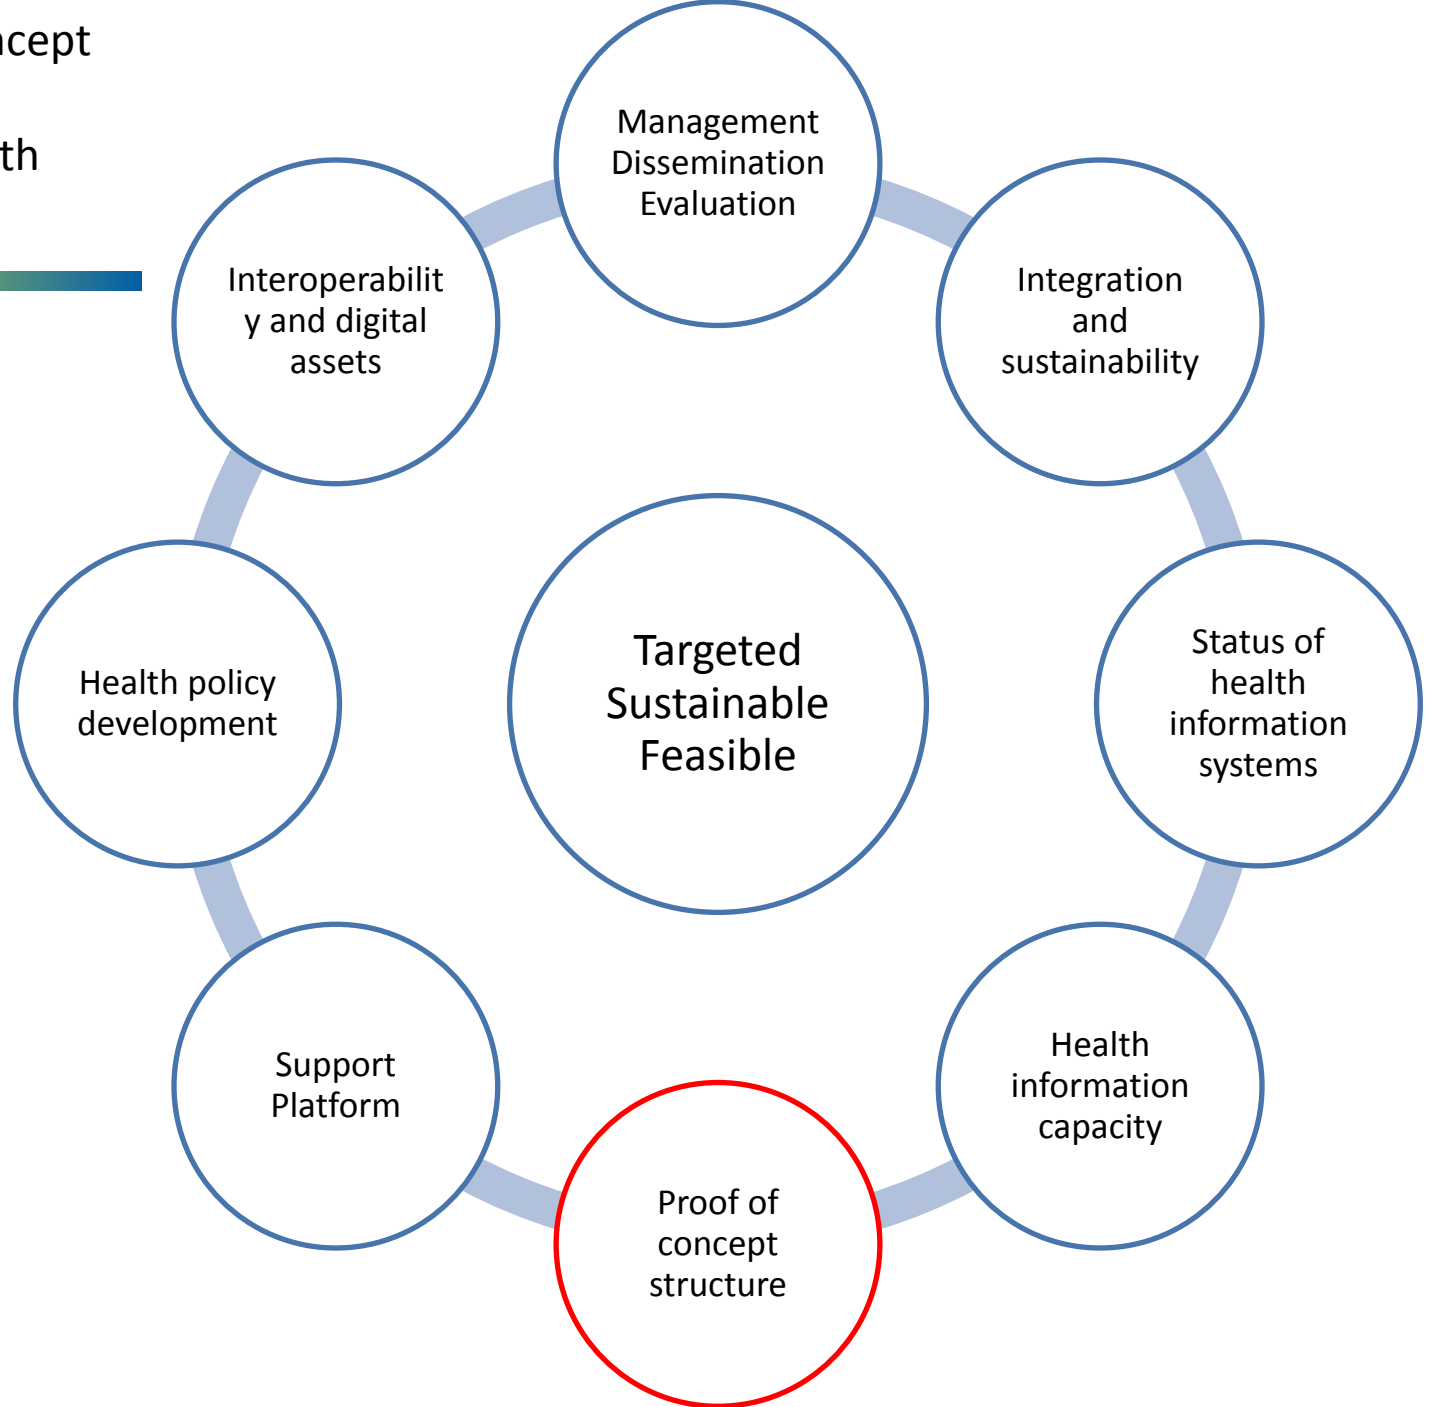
ncept

th

Management Dissemination Evaluation

Interoperabilit y and digital assets

Integration and sustainability

Targeted Sustainable Feasible

Health policy development

Status of health information systems

Support Platform

Health information capacity

Proof of concept structure